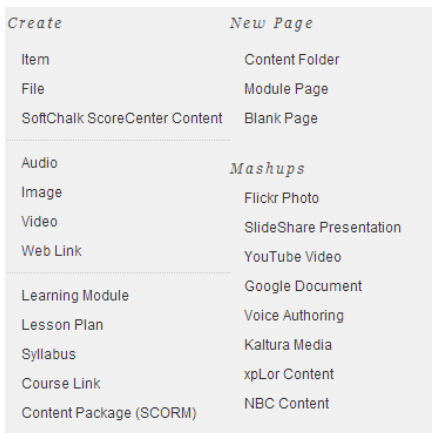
Create
Item
File
SoftChalk ScoreCenter Content

Audio
Image
Video
Web Link

Learning Module
Lesson Plan
Syllabus
Course Link
Content Package (SCORM)

New Page
Content Folder
Module Page
Blank Page

Mashups
Flickr Photo
SlideShare Presentation
YouTube Video
Google Document
Voice Authoring
Kaltura Media
xpLor Content
NBC Content